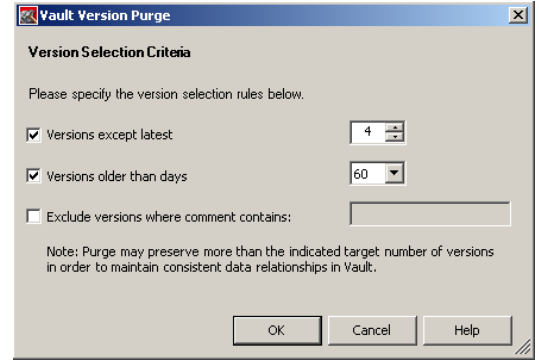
Vault Version Purge

Version Selection Criteria

Please specify the version selection rules below.

Versions except latest 4

Versions older than days 60

Exclude versions where comment contains:

Note: Purge may preserve more than the indicated target number of versions in order to maintain consistent data relationships in Vault.

OK Cancel Help